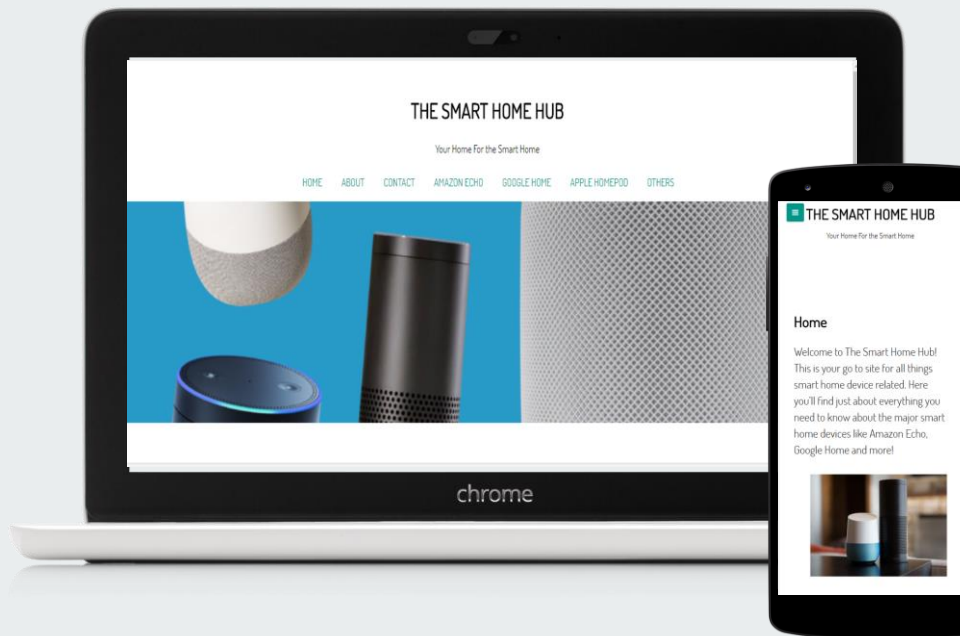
THE SMART HOME HUB

Your Home For the Smart Home

HOME ABOUT CONTACT AMAZON ECHO GOOGLE HOME APPLE HOMEPOD OTHERS

chrome

≡ THE SMART HOME HUB

Your Home For the Smart Home

Home

Welcome to The Smart Home Hub! This is your go to site for all things smart home device related. Here you'll find just about everything you need to know about the major smart home devices like Amazon Echo, Google Home and more!